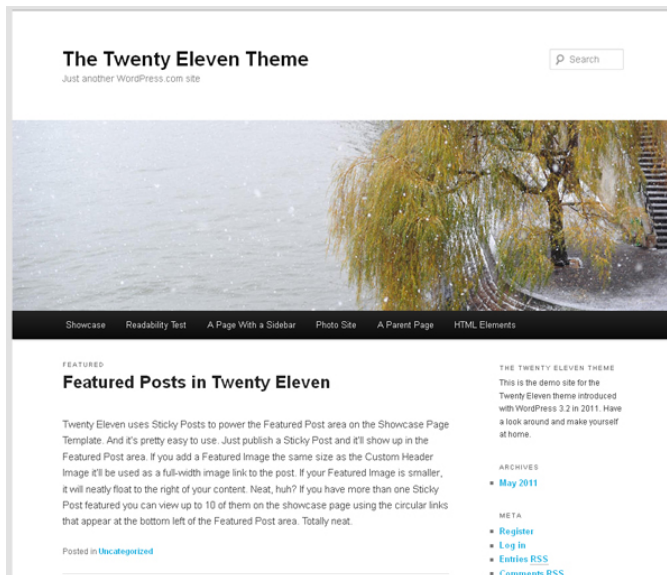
The Twenty Eleven Theme

Just another WordPress.com site

Search

Showcase Readability Test A Page With a Sidebar Photo Site A Parent Page HTML Elements

FEATURED

Featured Posts in Twenty Eleven

Twenty Eleven uses Sticky Posts to power the Featured Post area on the Showcase Page Template. And it's pretty easy to use. Just publish a Sticky Post and it'll show up in the Featured Post area. If you add a Featured Image the same size as the Custom Header Image it'll be used as a full-width image link to the post. If your Featured Image is smaller, it will neatly float to the right of your content. Neat, huh? If you have more than one Sticky Post featured you can view up to 10 of them on the showcase page using the circular links that appear at the bottom left of the Featured Post area. Totally neat.

Posted in Uncategorized

THE TWENTY ELEVEN THEME

This is the demo site for the Twenty Eleven theme introduced with WordPress 3.2 in 2011. Have a look around and make yourself at home.

ARCHIVES

- May 2011

META

- Register
- Log in
- Entries RSS
- Comments RSS